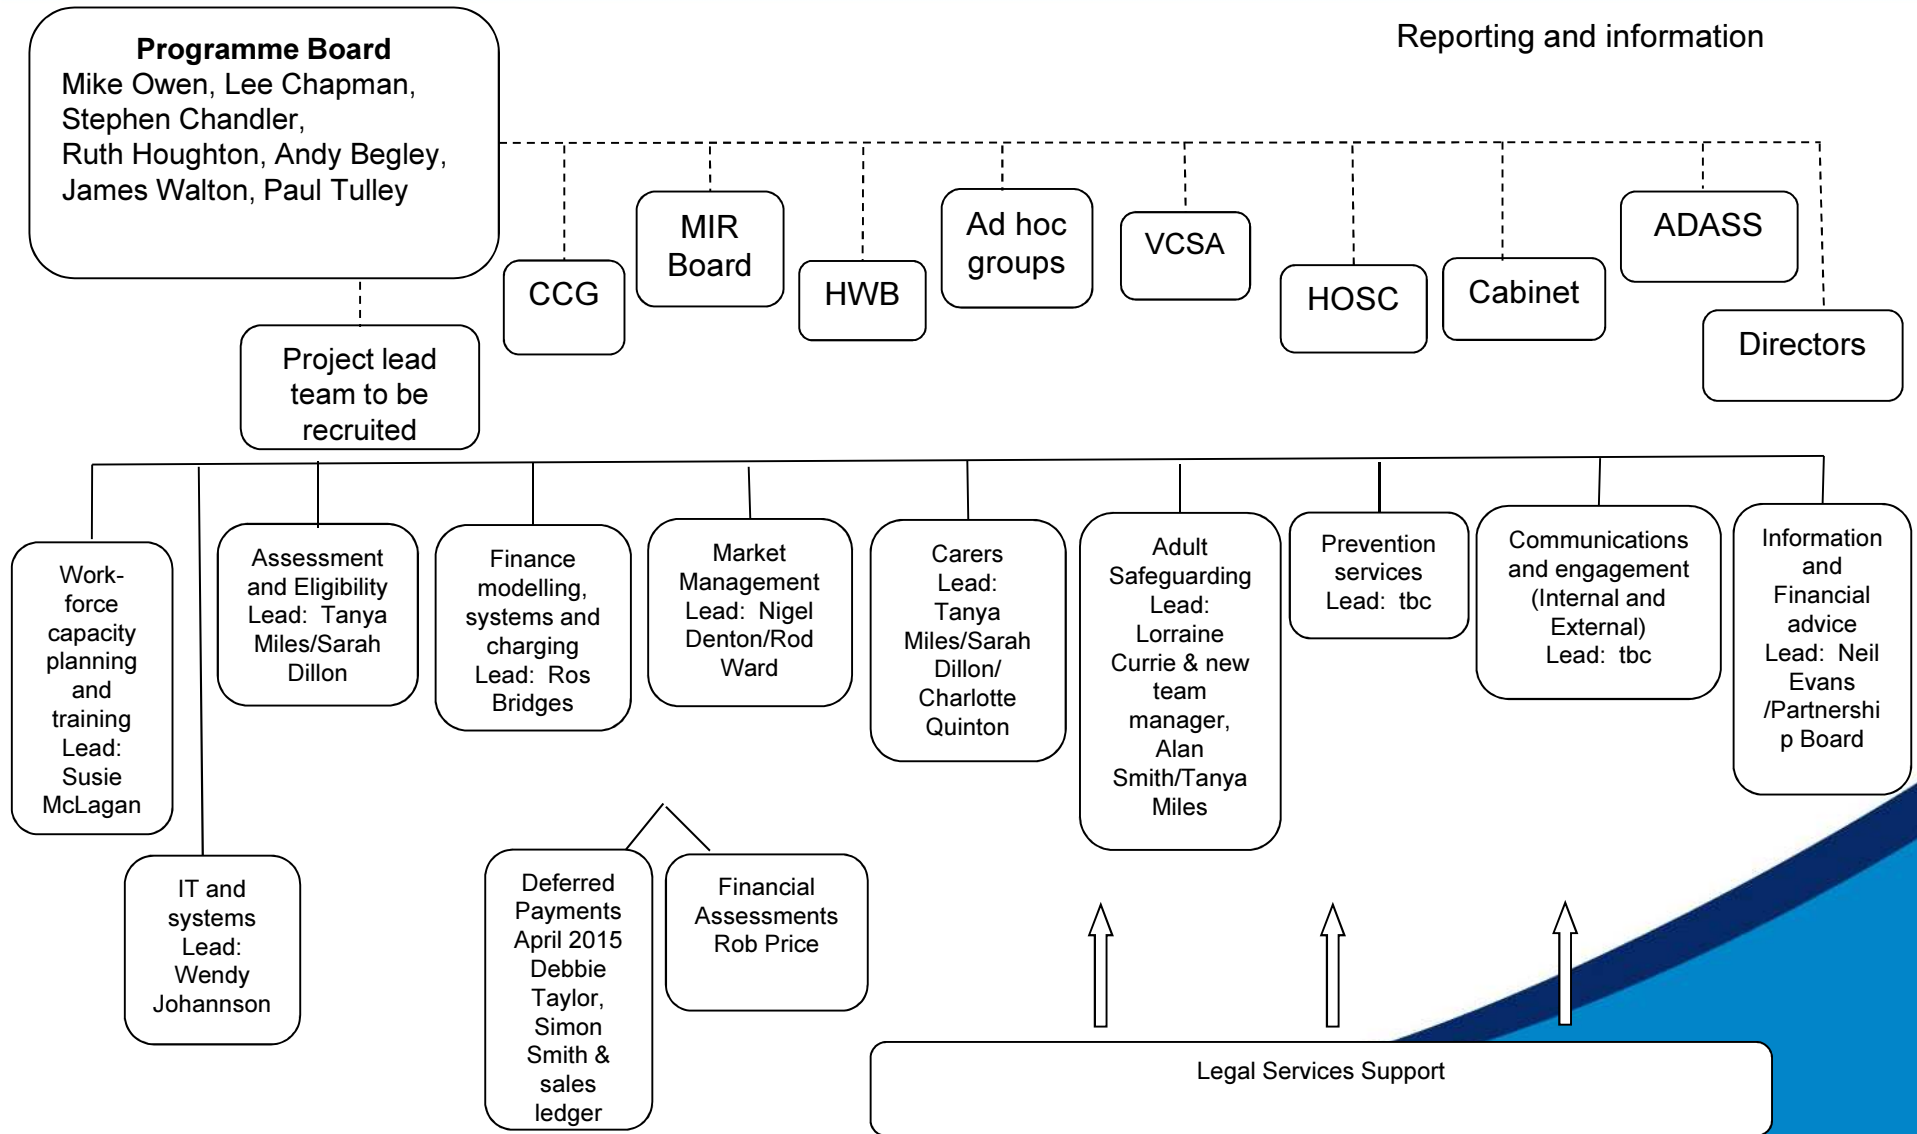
**Programme Board**
Mike Owen, Lee Chapman, Stephen Chandler, Ruth Houghton, Andy Begley, James Walton, Paul Tulley

Reporting and information

CCG

MIR Board

HWB

Ad hoc groups

VCSA

HOSC

Cabinet

ADASS

Directors

Project lead team to be recruited

Work-force capacity planning and training Lead: Susie McLagan

IT and systems Lead: Wendy Johannson

Assessment and Eligibility Lead: Tanya Miles/Sarah Dillon

Finance modelling, systems and charging Lead: Ros Bridges

Market Management Lead: Nigel Denton/Rod Ward

Carers Lead: Tanya Miles/Sarah Dillon/ Charlotte Quinton

Adult Safeguarding Lead: Lorraine Currie & new team manager, Alan Smith/Tanya Miles

Prevention services Lead: tbc

Communications and engagement (Internal and External) Lead: tbc

Information and Financial advice Lead: Neil Evans /Partnership Board

Deferred Payments April 2015 Debbie Taylor, Simon Smith & sales ledger

Financial Assessments Rob Price

Legal Services Support